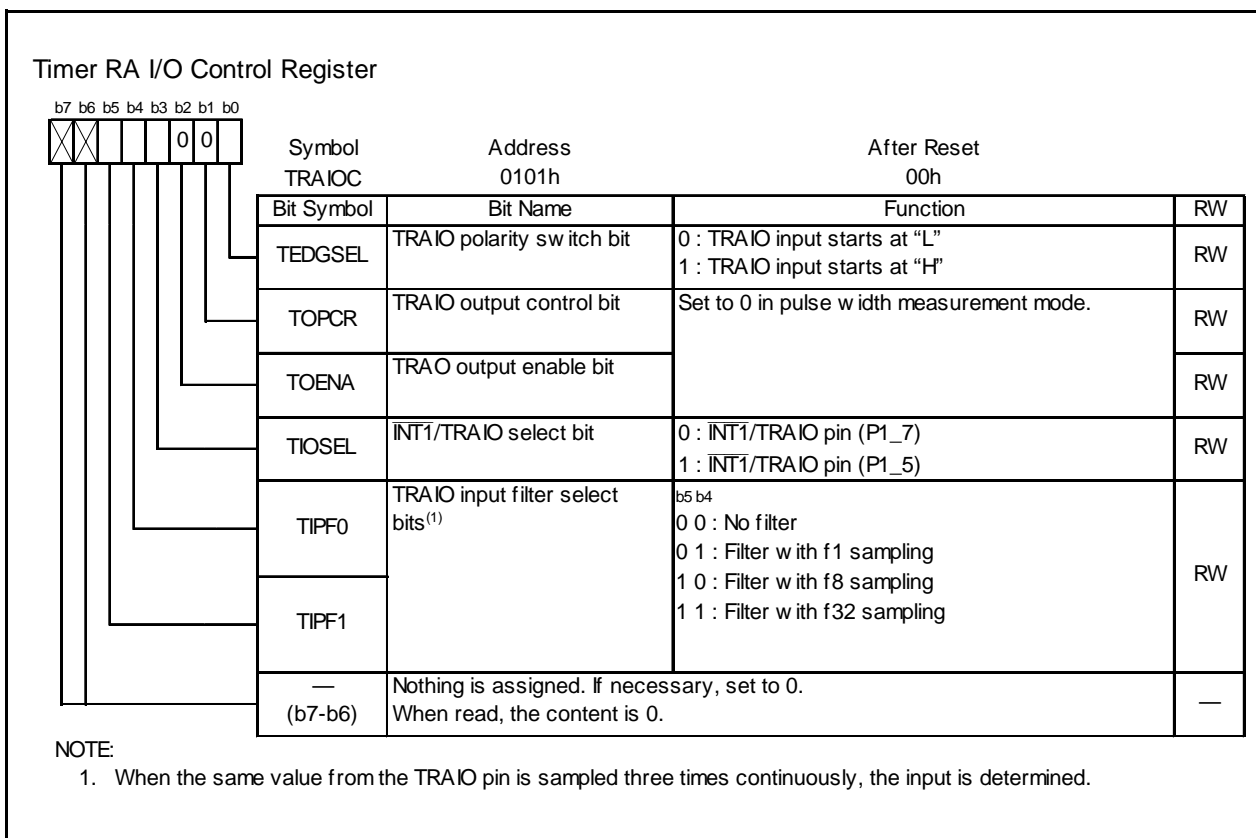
Timer RA I/O Control Register

b7 b6 b5 b4 b3 b2 b1 b0

0 0

| Symbol | Address | After Reset |
|---|---|---|
| TRAIOC | 0101h | 00h |

| Bit Symbol | Bit Name | Function | RW |
|---|---|---|---|
| TEDGSEL | TRAIO polarity switch bit | 0 : TRAIO input starts at “L”<br>1 : TRAIO input starts at “H” | RW |
| TOPCR | TRAIO output control bit | Set to 0 in pulse width measurement mode. | RW |
| TOENA | TRAO output enable bit | | RW |
| TIOSEL | $\overline{INT1}$/TRAIO select bit | 0 : $\overline{INT1}$/TRAIO pin (P1_7)<br>1 : $\overline{INT1}$/TRAIO pin (P1_5) | RW |
| TIPF0 | TRAIO input filter select bits$^{(1)}$ | b5 b4<br>0 0 : No filter<br>0 1 : Filter with f1 sampling<br>1 0 : Filter with f8 sampling<br>1 1 : Filter with f32 sampling | RW |
| TIPF1 | | | |
| —<br>(b7-b6) | Nothing is assigned. If necessary, set to 0.<br>When read, the content is 0. | | — |

NOTE:
1. When the same value from the TRAIO pin is sampled three times continuously, the input is determined.